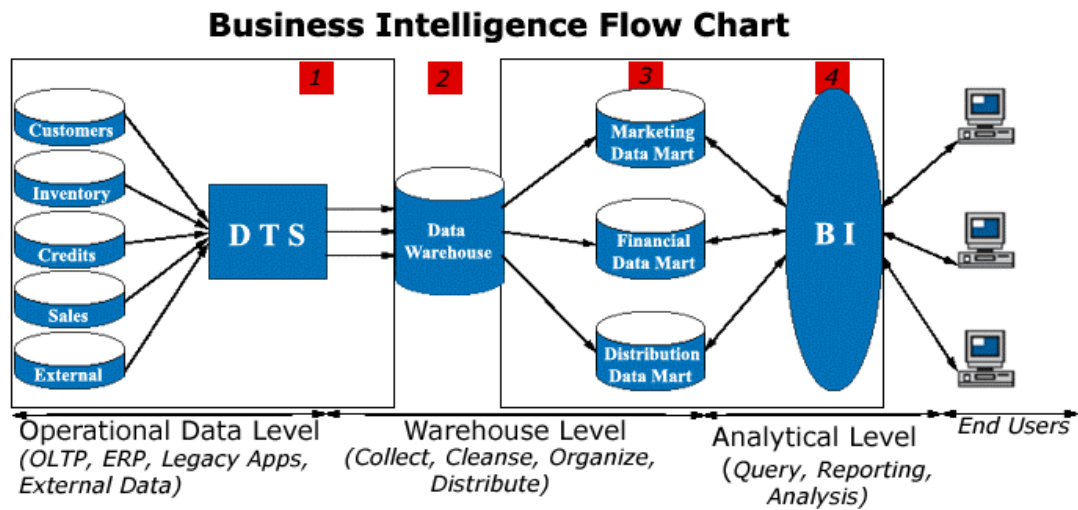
Business Intelligence Flow Chart

1

2

3

4

Customers

Inventory

Credits

Sales

External

D T S

Data Warehouse

Marketing Data Mart

Financial Data Mart

Distribution Data Mart

B I

Operational Data Level
(OLTP, ERP, Legacy Apps, External Data)

Warehouse Level
(Collect, Cleanse, Organize, Distribute)

Analytical Level
(Query, Reporting, Analysis)

End Users